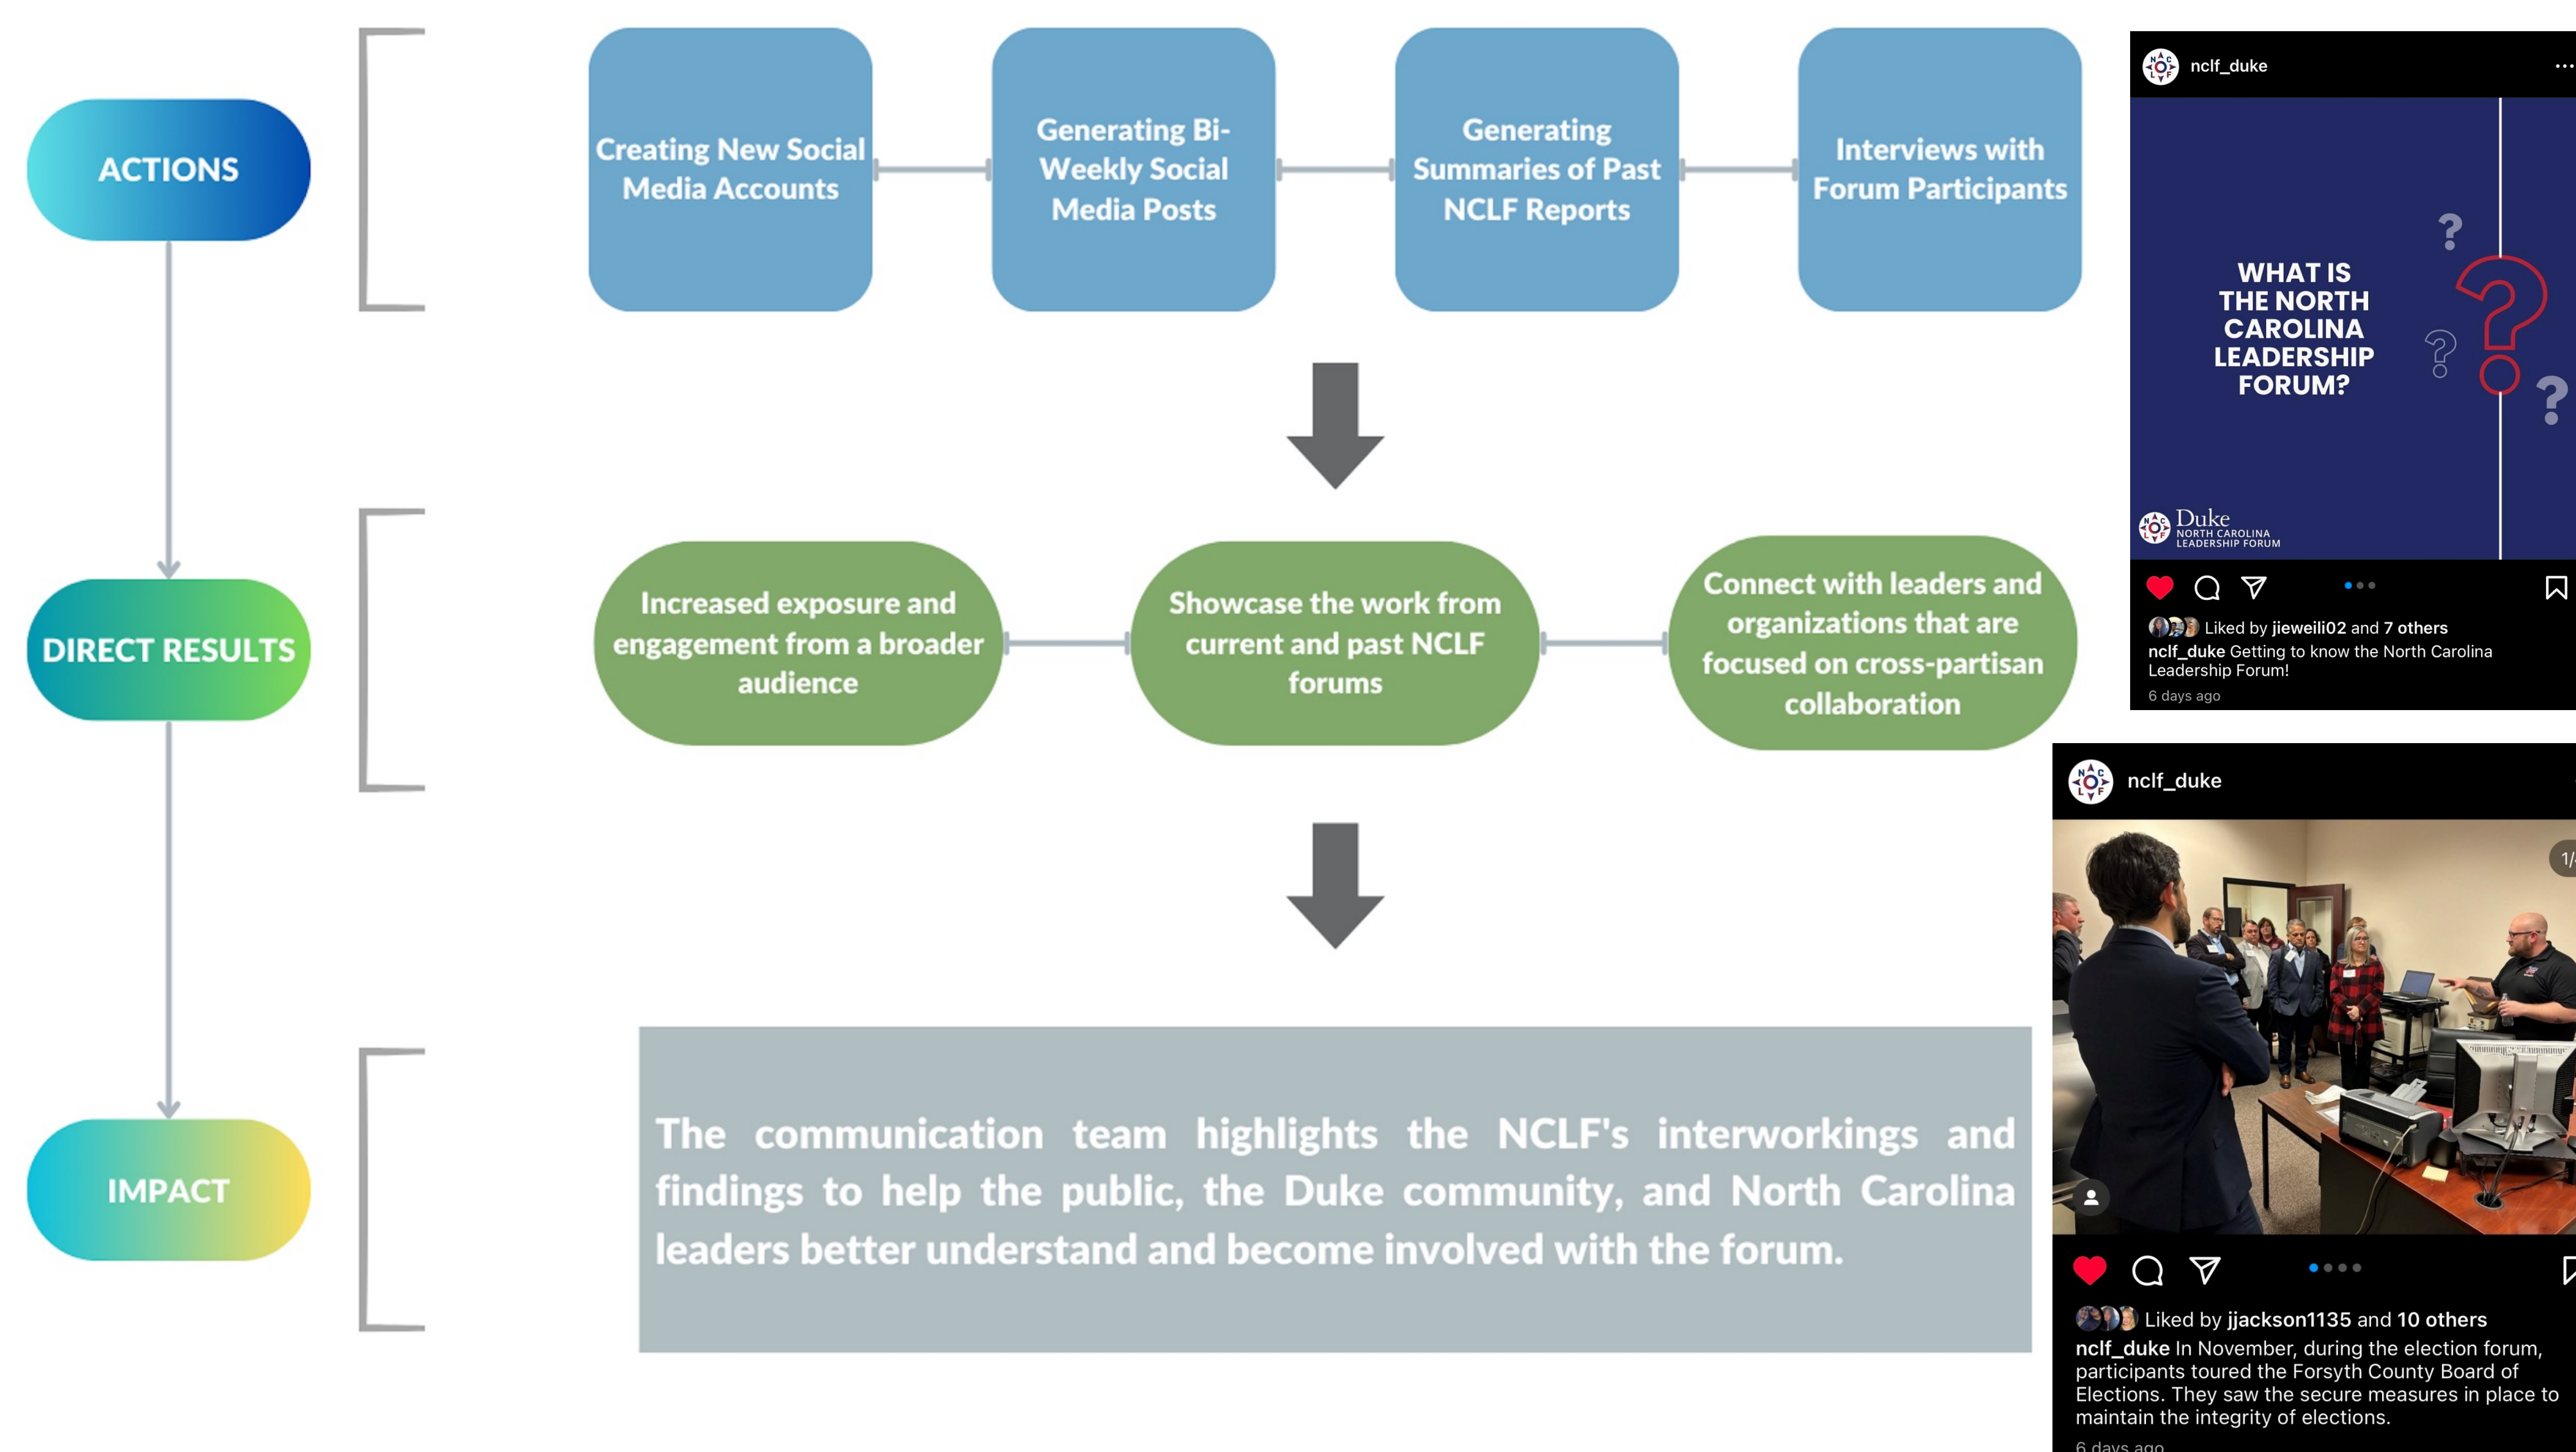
ACTIONS

Creating New Social Media Accounts

Generating Bi-Weekly Social Media Posts

Generating Summaries of Past NCLF Reports

Interviews with Forum Participants

DIRECT RESULTS

Increased exposure and engagement from a broader audience

Showcase the work from current and past NCLF forums

Connect with leaders and organizations that are focused on cross-partisan collaboration

IMPACT

The communication team highlights the NCLF's interworkings and findings to help the public, the Duke community, and North Carolina leaders better understand and become involved with the forum.

nclf_duke

WHAT IS THE NORTH CAROLINA LEADERSHIP FORUM?

Duke NORTH CAROLINA LEADERSHIP FORUM

Liked by jieweili02 and 7 others
nclf_duke Getting to know the North Carolina Leadership Forum!
6 days ago

nclf_duke

1/

Liked by jjackson1135 and 10 others
nclf_duke In November, during the election forum, participants toured the Forsyth County Board of Elections. They saw the secure measures in place to maintain the integrity of elections.
6 days ago